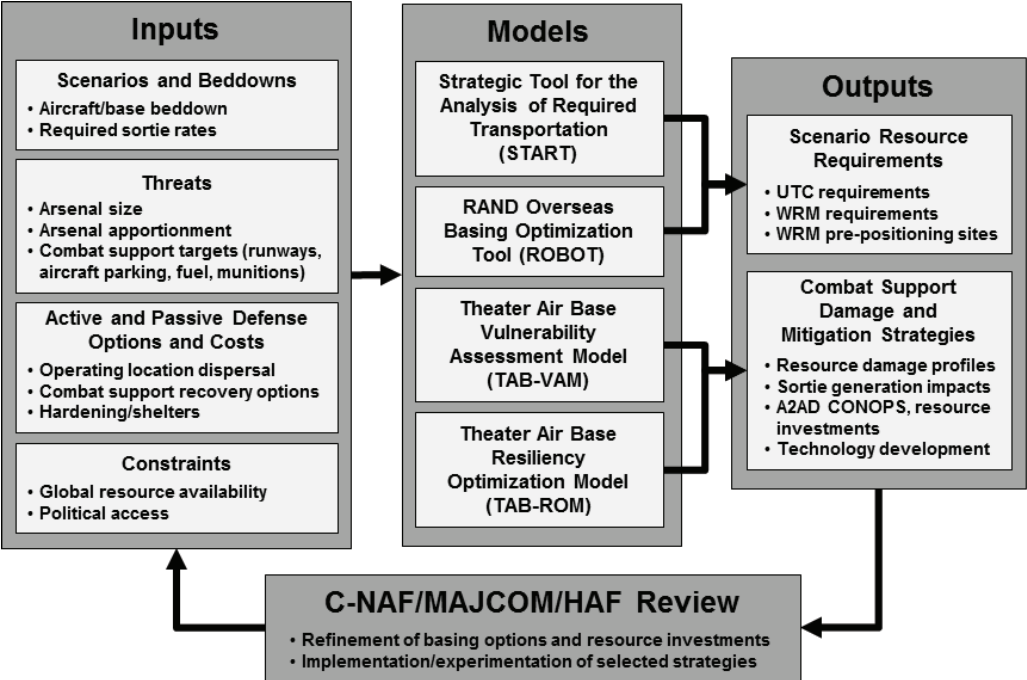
Inputs

Scenarios and Beddowns
• Aircraft/base beddown
• Required sortie rates

Threats
• Arsenal size
• Arsenal apportionment
• Combat support targets (runways, aircraft parking, fuel, munitions)

Active and Passive Defense Options and Costs
• Operating location dispersal
• Combat support recovery options
• Hardening/shelters

Constraints
• Global resource availability
• Political access

Models

Strategic Tool for the Analysis of Required Transportation (START)

RAND Overseas Basing Optimization Tool (ROBOT)

Theater Air Base Vulnerability Assessment Model (TAB-VAM)

Theater Air Base Resiliency Optimization Model (TAB-ROM)

Outputs

Scenario Resource Requirements
• UTC requirements
• WRM requirements
• WRM pre-positioning sites

Combat Support Damage and Mitigation Strategies
• Resource damage profiles
• Sortie generation impacts
• A2AD CONOPS, resource investments
• Technology development

C-NAF/MAJCOM/HAF Review
• Refinement of basing options and resource investments
• Implementation/experimentation of selected strategies